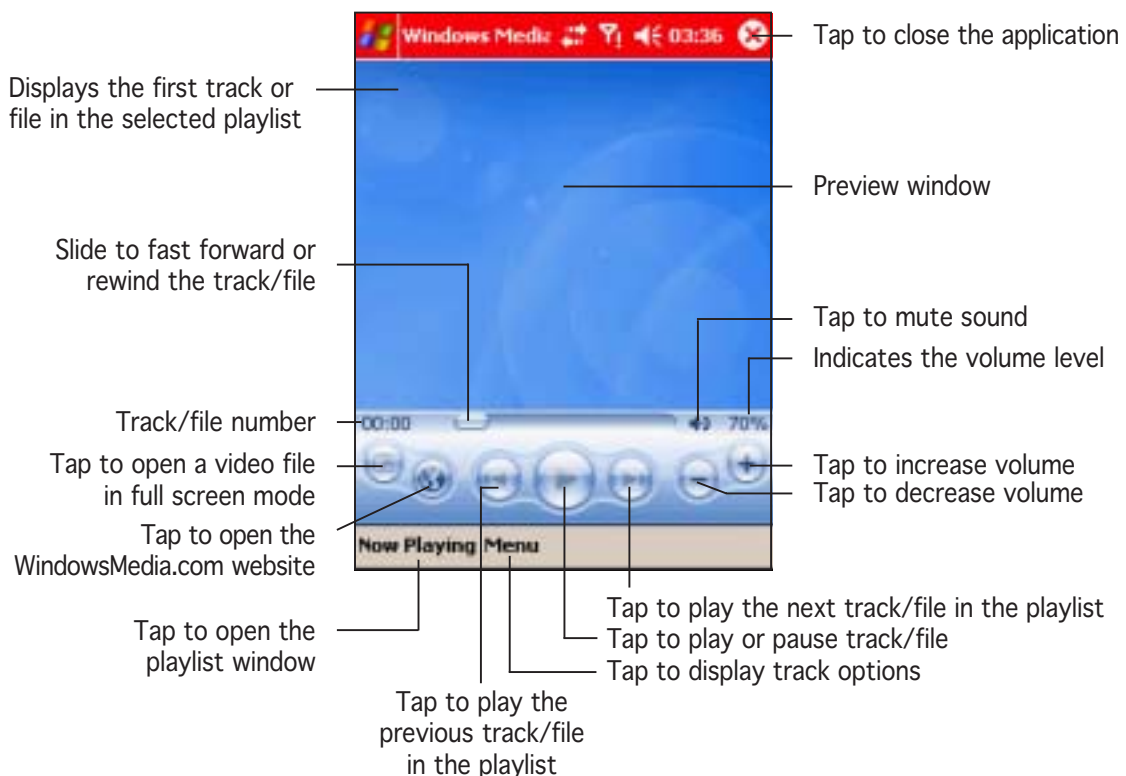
Windows Media 03:36

Tap to close the application

Displays the first track or file in the selected playlist

Preview window

Slide to fast forward or rewind the track/file

Tap to mute sound

Indicates the volume level

00:00

70%

Track/file number

Tap to open a video file in full screen mode

Tap to increase volume

Tap to decrease volume

Tap to open the WindowsMedia.com website

Now Playing Menu

Tap to play the next track/file in the playlist

Tap to play or pause track/file

Tap to open the playlist window

Tap to display track options

Tap to play the previous track/file in the playlist